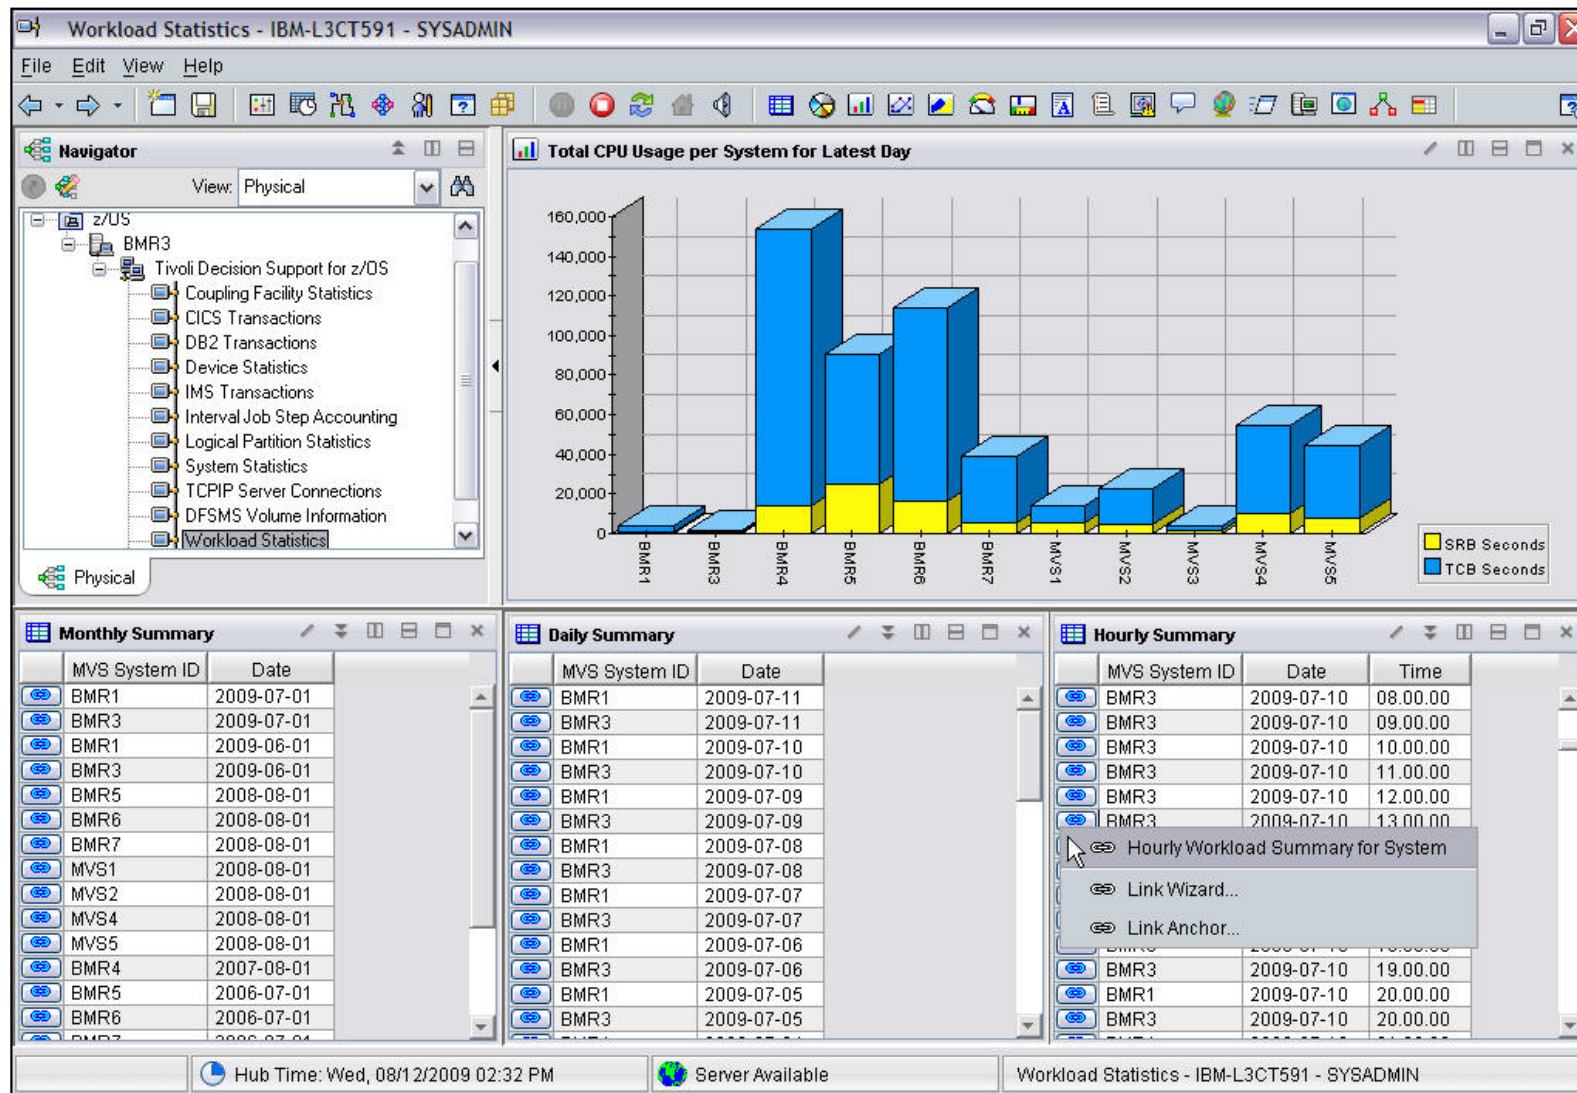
Workload Statistics - IBM-L3CT591 - SYSADMIN

File Edit View Help

Navigator

View: Physical

z/OS
BMR3
Tivoli Decision Support for z/OS
Coupling Facility Statistics
CICS Transactions
DB2 Transactions
Device Statistics
IMS Transactions
Interval Job Step Accounting
Logical Partition Statistics
System Statistics
TCPIP Server Connections
DFSMS Volume Information
Workload Statistics

Physical

Total CPU Usage per System for Latest Day

160,000
140,000
120,000
100,000
80,000
60,000
40,000
20,000
0

BMR1 BMR3 BMR4 BMR5 BMR6 BMR7 MVS1 MVS2 MVS3 MVS4 MVS5

SRB Seconds
TCB Seconds

Monthly Summary

| | MVS System ID | Date |
|---|---|---|
| | BMR1 | 2009-07-01 |
| | BMR3 | 2009-07-01 |
| | BMR1 | 2009-06-01 |
| | BMR3 | 2009-06-01 |
| | BMR5 | 2008-08-01 |
| | BMR6 | 2008-08-01 |
| | BMR7 | 2008-08-01 |
| | MVS1 | 2008-08-01 |
| | MVS2 | 2008-08-01 |
| | MVS4 | 2008-08-01 |
| | MVS5 | 2008-08-01 |
| | BMR4 | 2007-08-01 |
| | BMR5 | 2006-07-01 |
| | BMR6 | 2006-07-01 |

Daily Summary

| | MVS System ID | Date |
|---|---|---|
| | BMR1 | 2009-07-11 |
| | BMR3 | 2009-07-11 |
| | BMR1 | 2009-07-10 |
| | BMR3 | 2009-07-10 |
| | BMR1 | 2009-07-09 |
| | BMR3 | 2009-07-09 |
| | BMR1 | 2009-07-08 |
| | BMR3 | 2009-07-08 |
| | BMR1 | 2009-07-07 |
| | BMR3 | 2009-07-07 |
| | BMR1 | 2009-07-06 |
| | BMR3 | 2009-07-06 |
| | BMR1 | 2009-07-05 |
| | BMR3 | 2009-07-05 |

Hourly Summary

| | MVS System ID | Date | Time |
|---|---|---|---|
| | BMR3 | 2009-07-10 | 08.00.00 |
| | BMR3 | 2009-07-10 | 09.00.00 |
| | BMR3 | 2009-07-10 | 10.00.00 |
| | BMR3 | 2009-07-10 | 11.00.00 |
| | BMR3 | 2009-07-10 | 12.00.00 |
| | BMR3 | 2009-07-10 | 13.00.00 |
| | BMR3 | 2009-07-10 | 19.00.00 |
| | BMR1 | 2009-07-10 | 20.00.00 |
| | BMR3 | 2009-07-10 | 20.00.00 |

Hourly Workload Summary for System
Link Wizard...
Link Anchor...

Hub Time: Wed, 08/12/2009 02:32 PM
Server Available
Workload Statistics - IBM-L3CT591 - SYSADMIN